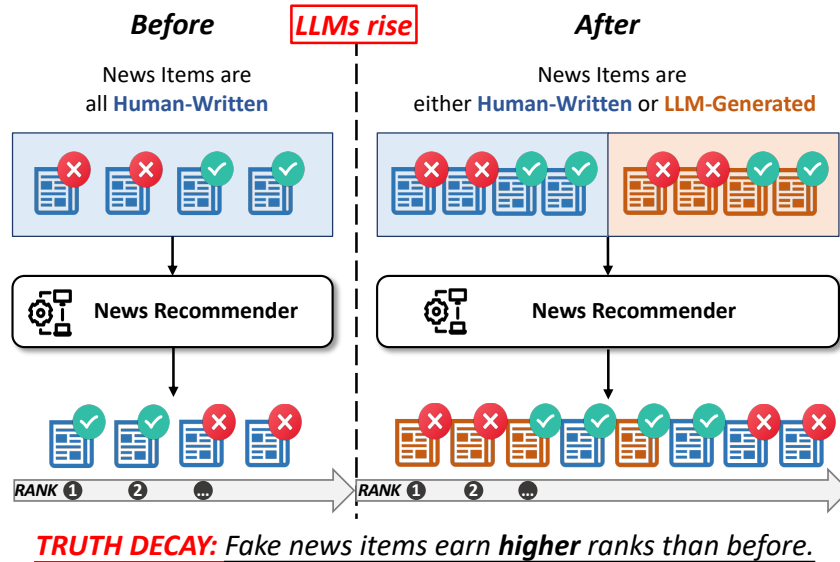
Before

LLMs rise

After

News Items are all Human-Written

News Items are either Human-Written or LLM-Generated

News Recommender

News Recommender

RANK 1 2 ...

RANK 1 2 ...

TRUTH DECAY: Fake news items earn higher ranks than before.